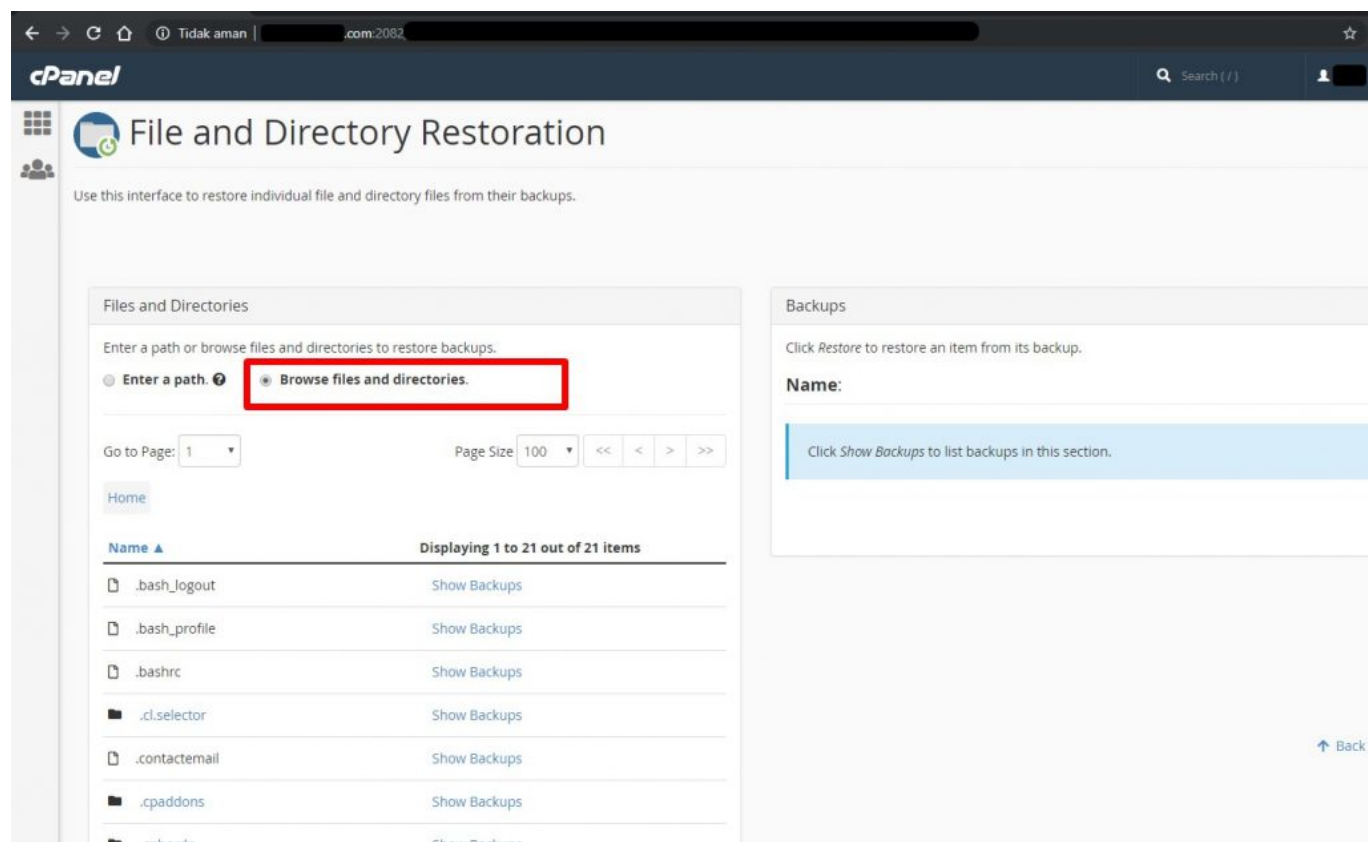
Tidak aman | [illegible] .com:2082

cPanel

Search ( / )

File and Directory Restoration

Use this interface to restore individual file and directory files from their backups.

Files and Directories

Enter a path or browse files and directories to restore backups.

Enter a path.

Browse files and directories.

Go to Page: 1

Page Size 100

<< < > >>

Home

| Name ▲ | Displaying 1 to 21 out of 21 items |
|---|---|
| .bash_logout | Show Backups |
| .bash_profile | Show Backups |
| .bashrc | Show Backups |
| .cl.selector | Show Backups |
| .contactemail | Show Backups |
| .cpaddons | Show Backups |
| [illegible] | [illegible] |

Backups

Click Restore to restore an item from its backup.

Name:

Click Show Backups to list backups in this section.

Back